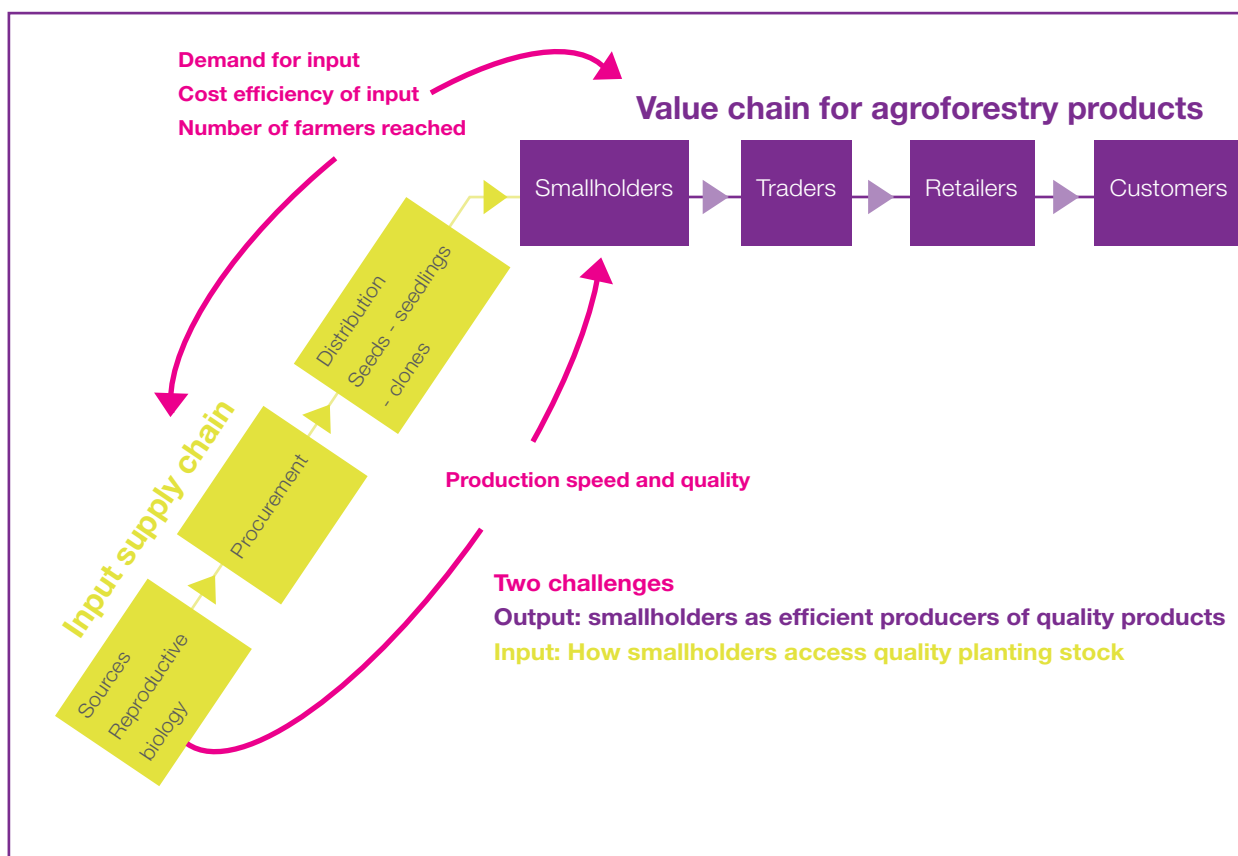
Demand for input
Cost efficiency of input
Number of farmers reached

Value chain for agroforestry products

Smallholders
Traders
Retailers
Customers

Distribution
Seeds - seedlings - clones

Procurement

Sources
Reproductive biology

Input supply chain

Production speed and quality

Two challenges
Output: smallholders as efficient producers of quality products
Input: How smallholders access quality planting stock